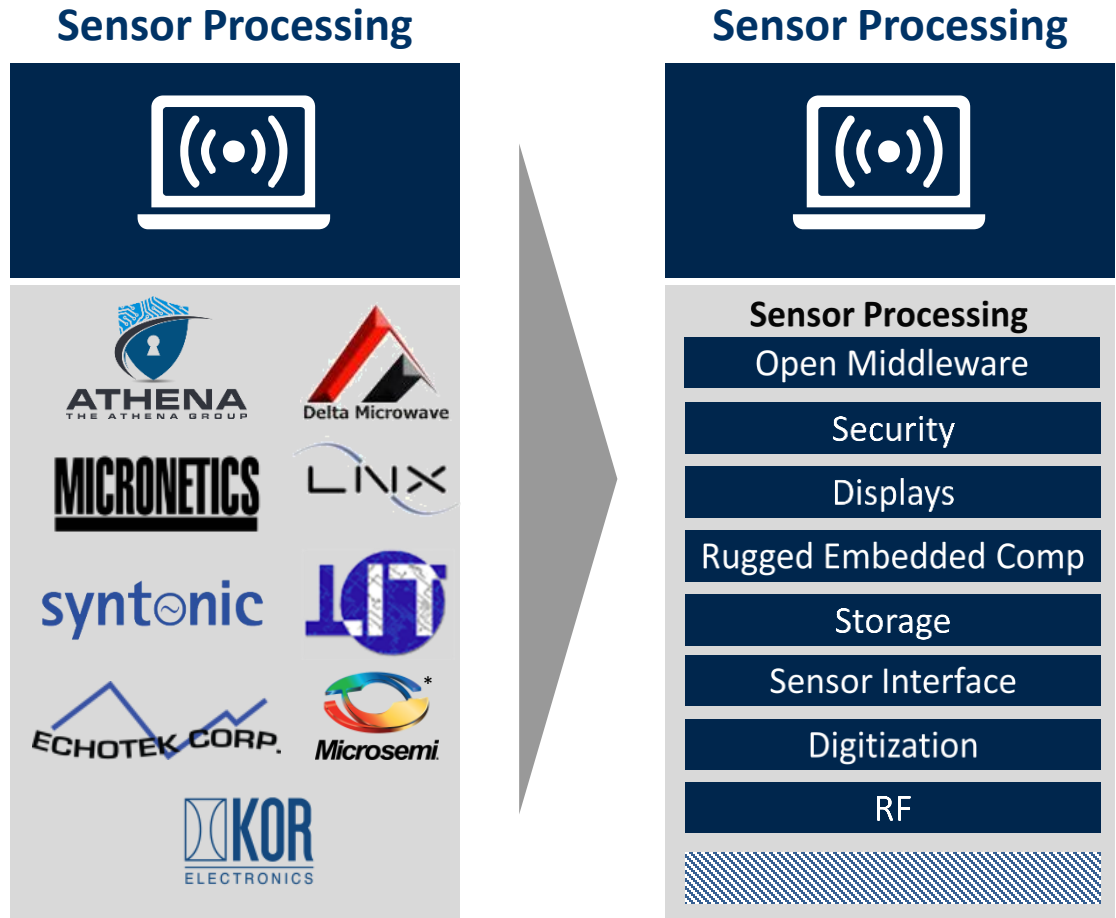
Sensor Processing

ATHENA
THE ATHENA GROUP

Delta Microwave

MICRONETICS

LINX

syntonic

LIT

ECHOTEK CORP.

*
Microsemi

KOR
ELECTRONICS

Sensor Processing

Sensor Processing

Open Middleware

Security

Displays

Rugged Embedded Comp

Storage

Sensor Interface

Digitization

RF